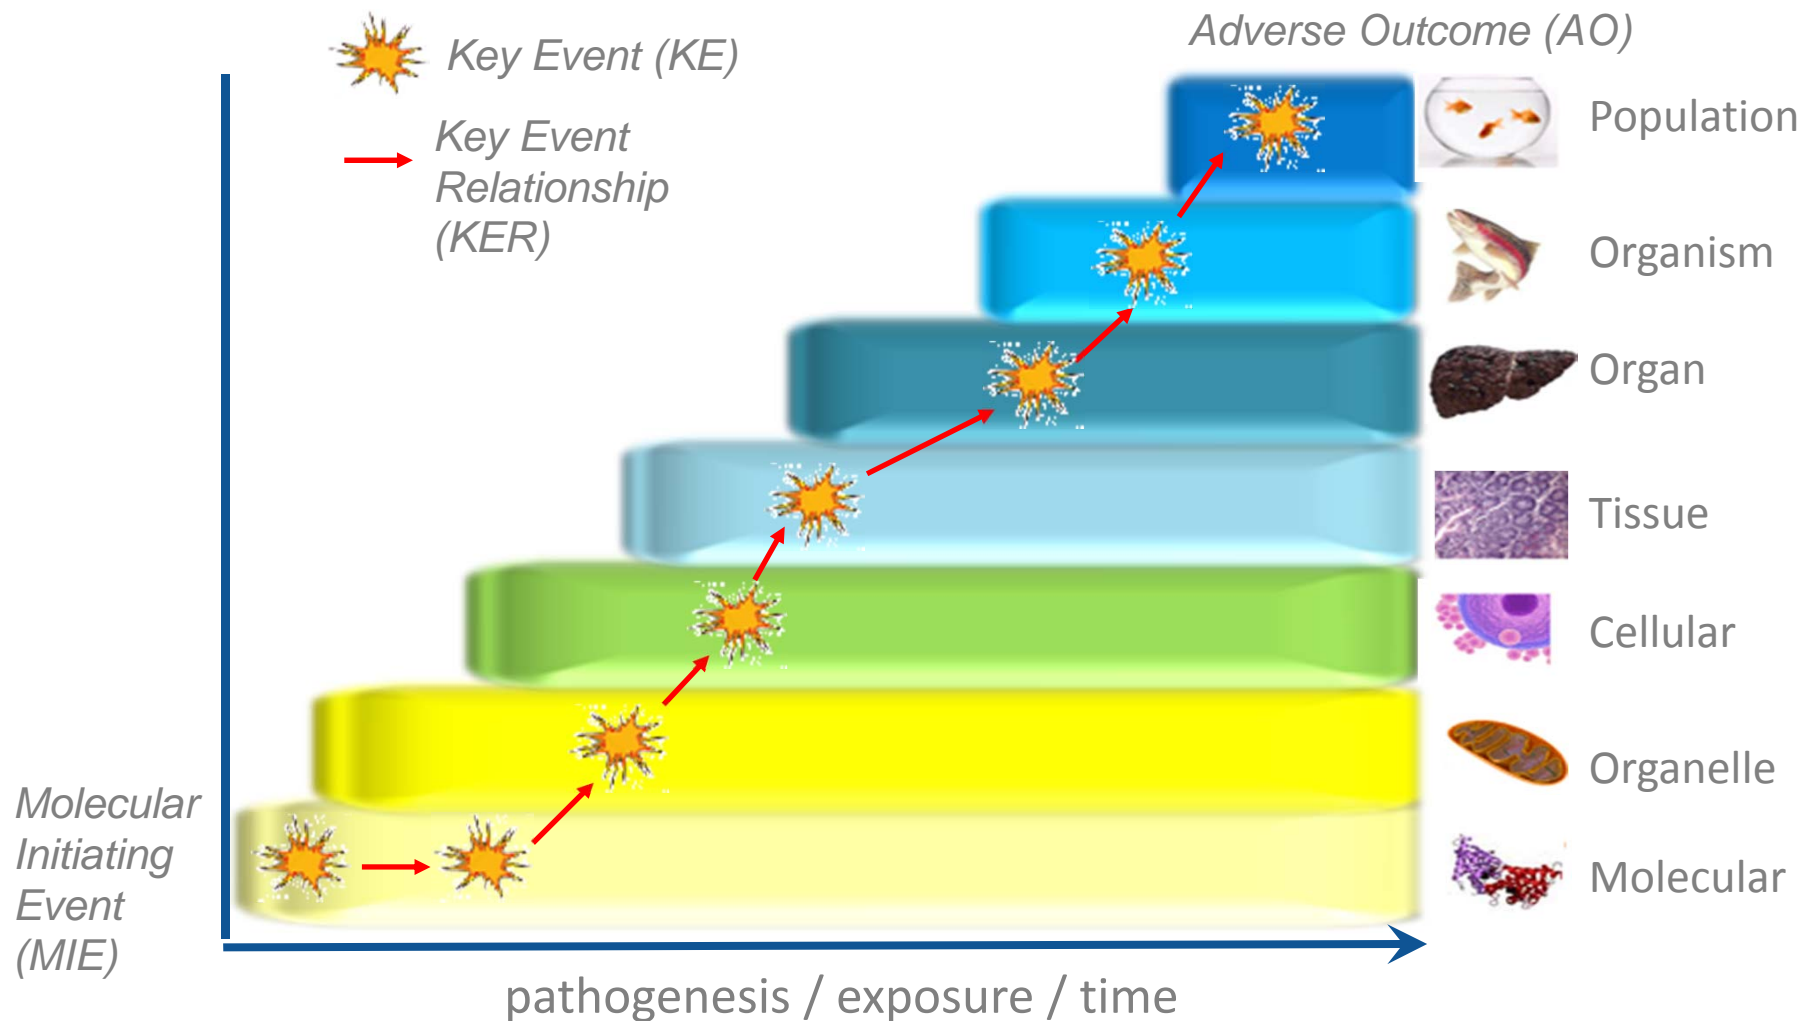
Key Event (KE)

Key Event Relationship (KER)

Adverse Outcome (AO)

Population

Organism

Organ

Tissue

Cellular

Organelle

Molecular

Molecular Initiating Event (MIE)

pathogenesis / exposure / time